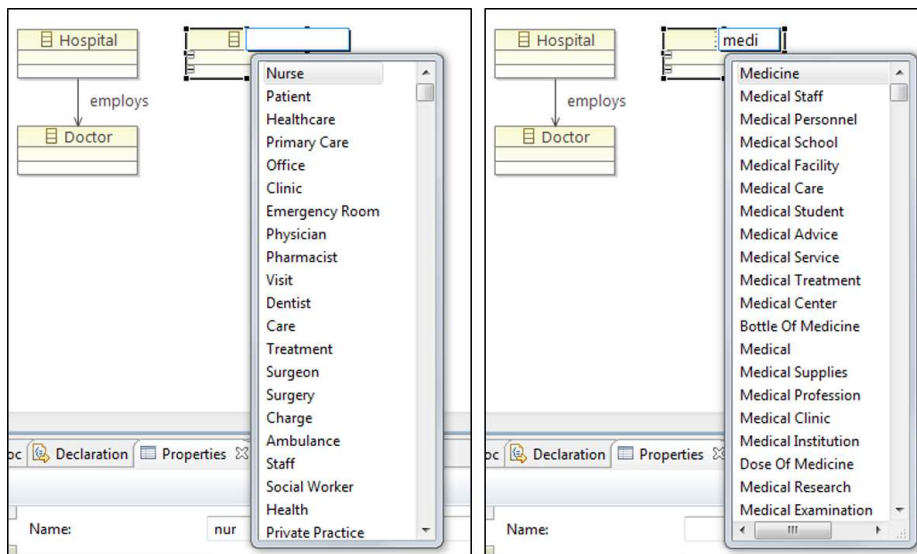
Hospital

employs

Doctor

Nurse
Patient
Healthcare
Primary Care
Office
Clinic
Emergency Room
Physician
Pharmacist
Visit
Dentist
Care
Treatment
Surgeon
Surgery
Charge
Ambulance
Staff
Social Worker
Health
Private Practice

oc | Declaration | Properties

Name: nur

Hospital

medi

employs

Doctor

Medicine
Medical Staff
Medical Personnel
Medical School
Medical Facility
Medical Care
Medical Student
Medical Advice
Medical Service
Medical Treatment
Medical Center
Bottle Of Medicine
Medical
Medical Supplies
Medical Profession
Medical Clinic
Medical Institution
Dose Of Medicine
Medical Research
Medical Examination

oc | Declaration | Properties

Name: